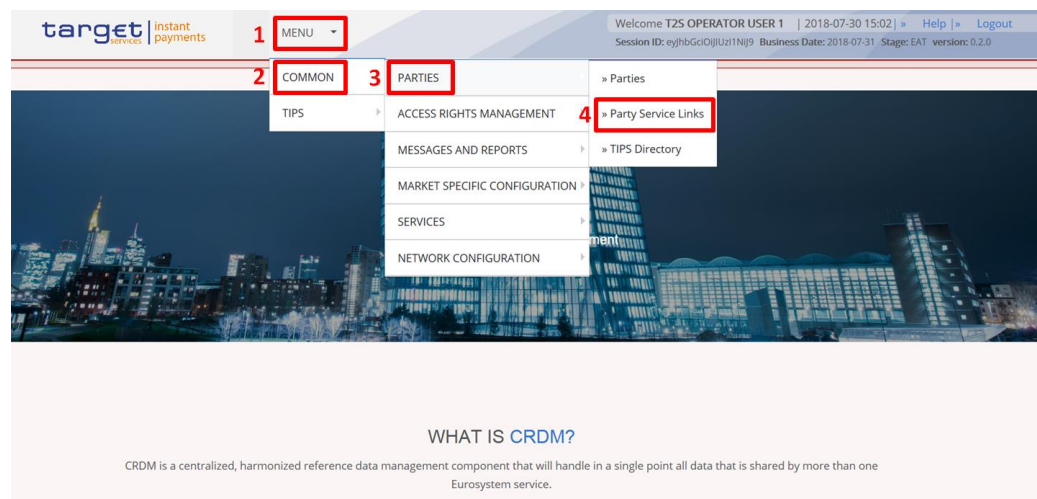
target services | instant payments

1 MENU

Welcome T2S OPERATOR USER 1 | 2018-07-30 15:02 | » Help | » Logout
Session ID: eyJhbGciOiJIUzI1NiJ9 Business Date: 2018-07-31 Stage: EAT version: 0.2.0

2 COMMON
TIPS

3 PARTIES
ACCESS RIGHTS MANAGEMENT
MESSAGES AND REPORTS
MARKET SPECIFIC CONFIGURATION
SERVICES
NETWORK CONFIGURATION

» Parties
4 » Party Service Links
» TIPS Directory

ment

WHAT IS CRDM?

CRDM is a centralized, harmonized reference data management component that will handle in a single point all data that is shared by more than one Eurosystem service.